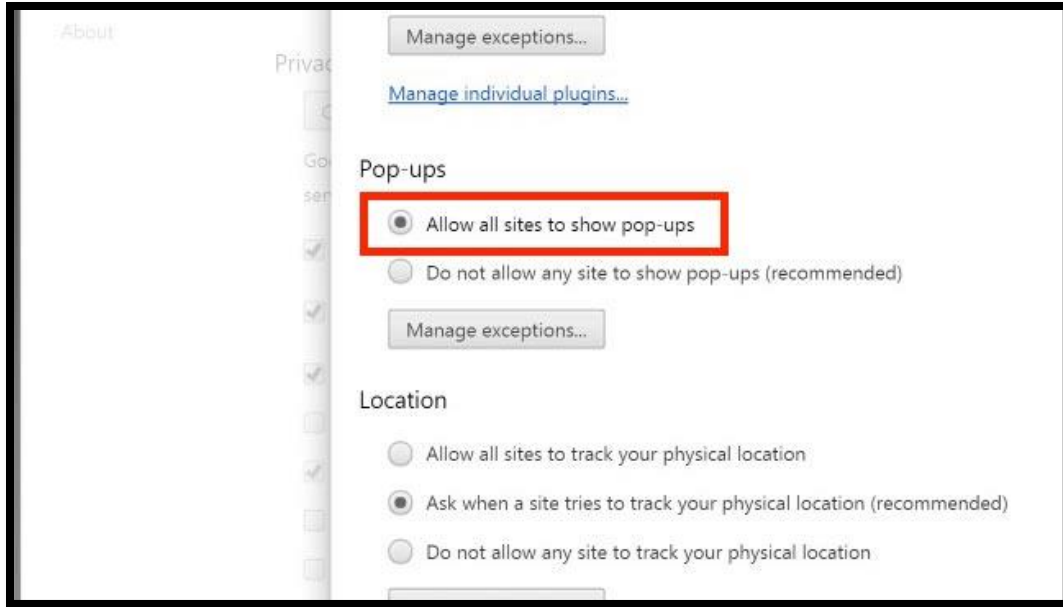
About

Privac

Go

ser

Manage exceptions...

Manage individual plugins...

Pop-ups

Allow all sites to show pop-ups

Do not allow any site to show pop-ups (recommended)

Manage exceptions...

Location

Allow all sites to track your physical location

Ask when a site tries to track your physical location (recommended)

Do not allow any site to track your physical location